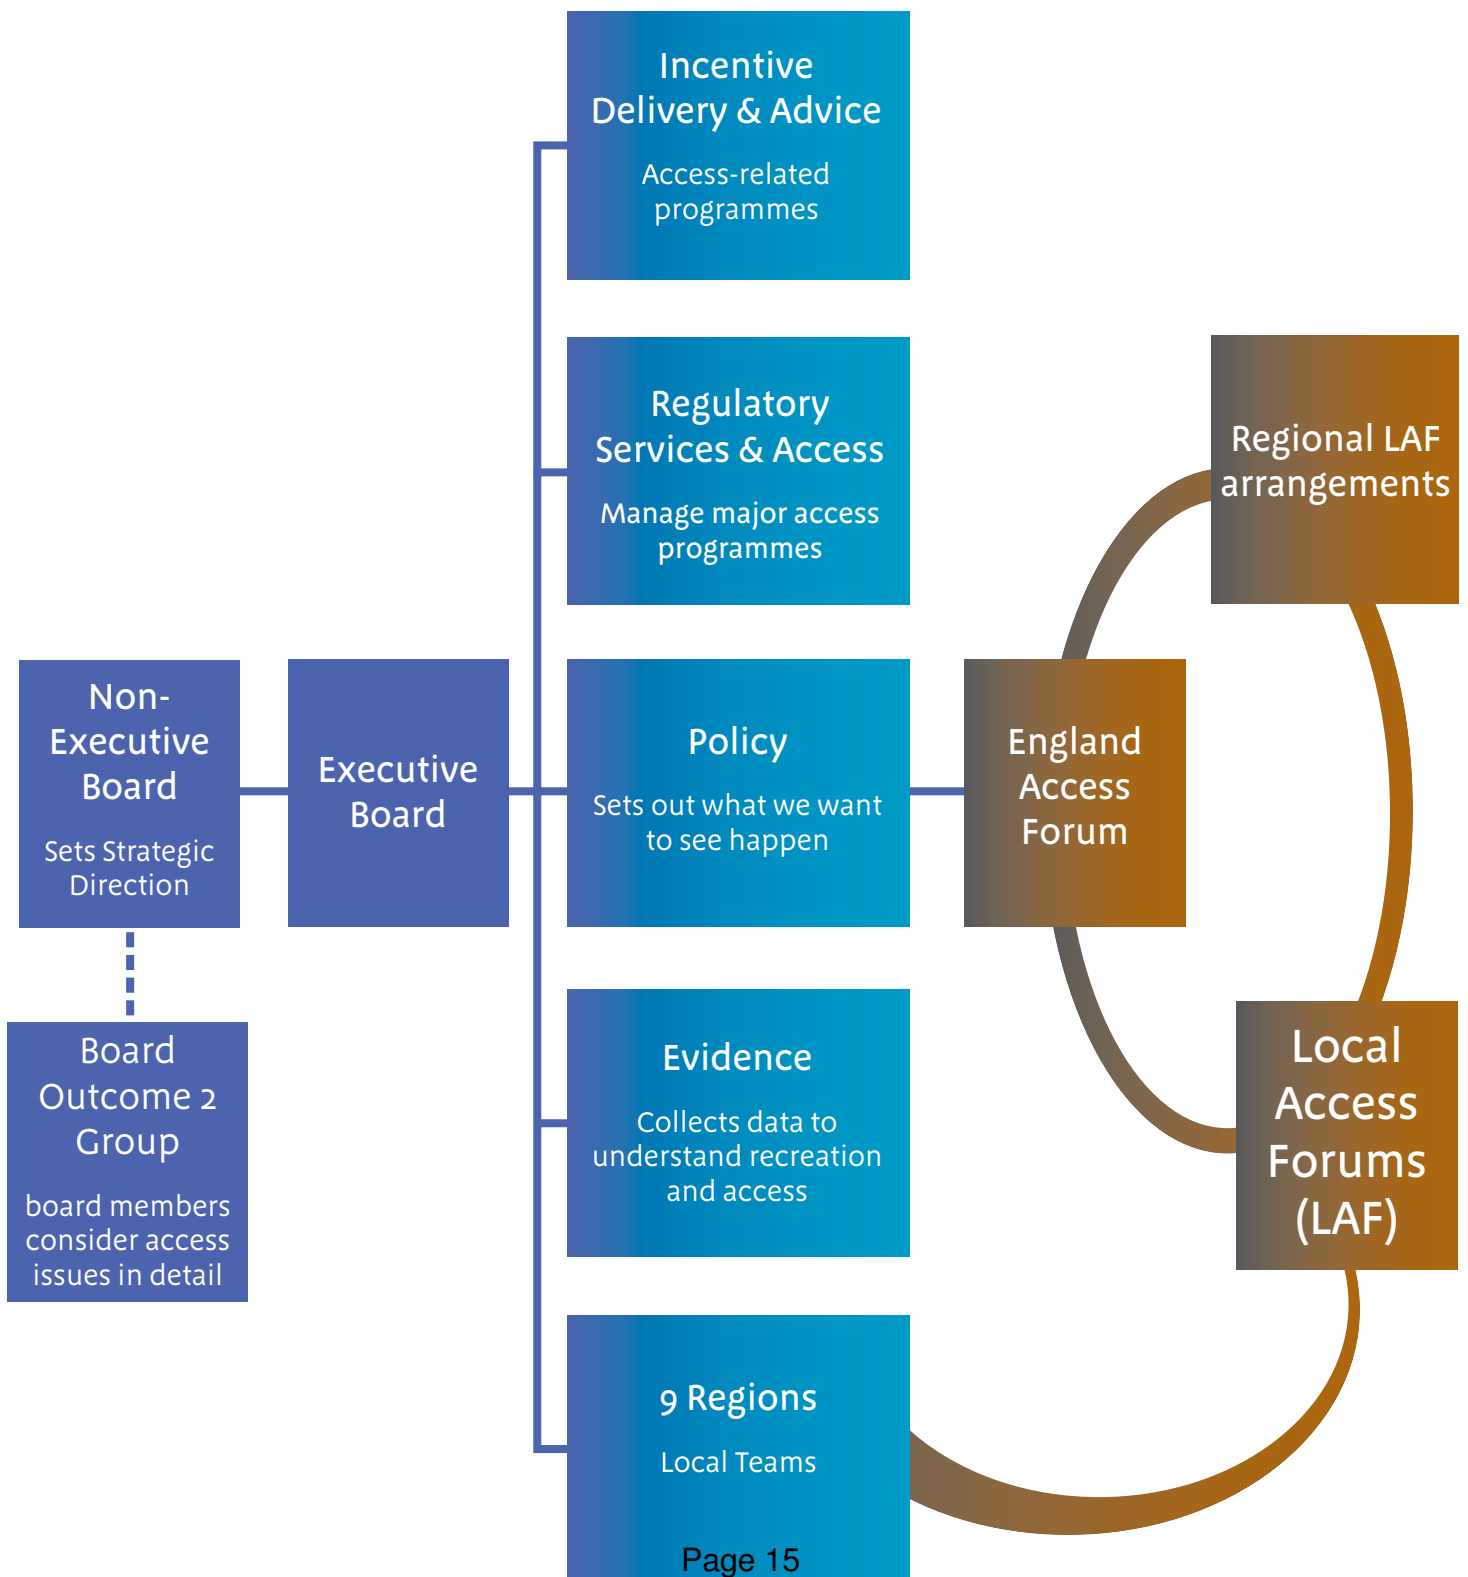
Incentive Delivery & Advice

Access-related programmes

Regulatory Services & Access

Manage major access programmes

Regional LAF arrangements

Non-Executive Board

Sets Strategic Direction

Executive Board

Policy

Sets out what we want to see happen

England Access Forum

Board Outcome 2 Group

board members consider access issues in detail

Evidence

Collects data to understand recreation and access

Local Access Forums (LAF)

9 Regions

Local Teams

Page 15